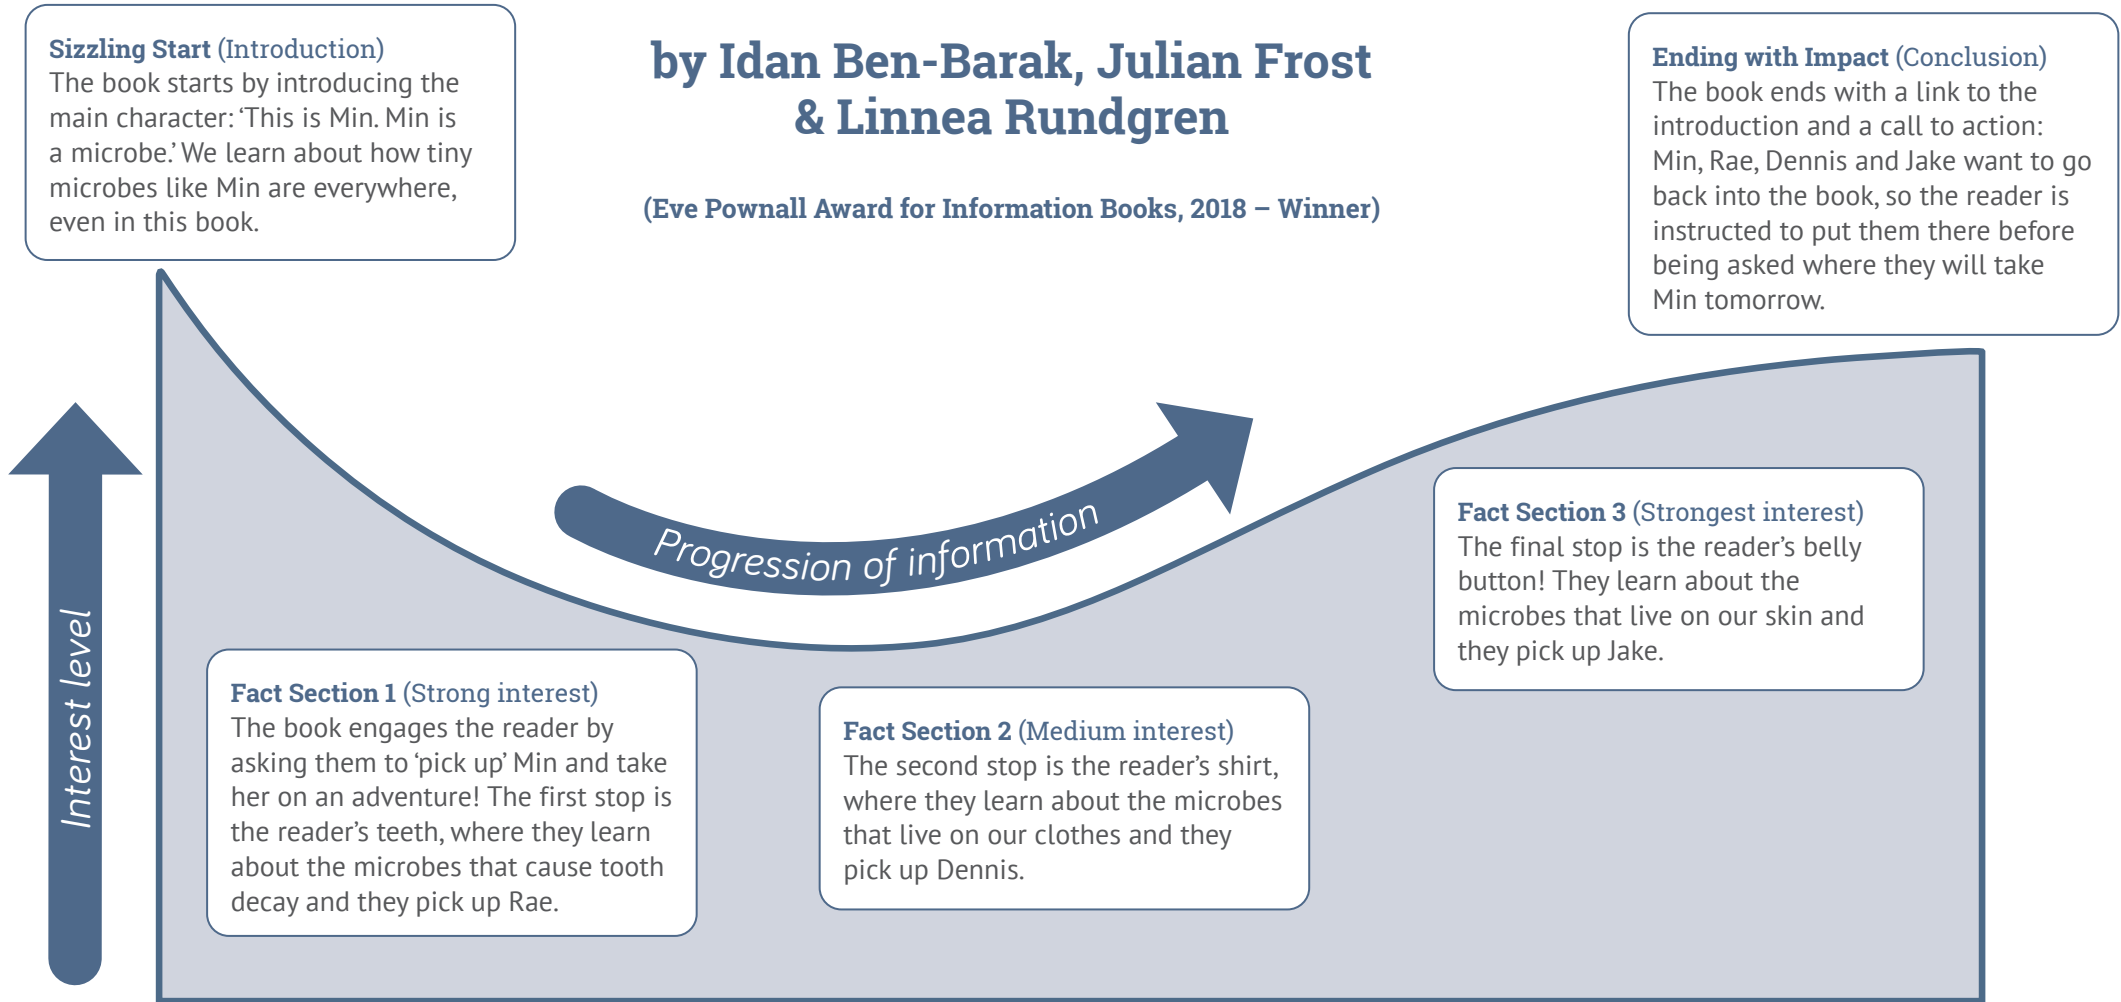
by Idan Ben-Barak, Julian Frost & Linnea Rundgren

(Eve Pownall Award for Information Books, 2018 – Winner)

Sizzling Start (Introduction)
The book starts by introducing the main character: 'This is Min. Min is a microbe.' We learn about how tiny microbes like Min are everywhere, even in this book.

Ending with Impact (Conclusion)
The book ends with a link to the introduction and a call to action: Min, Rae, Dennis and Jake want to go back into the book, so the reader is instructed to put them there before being asked where they will take Min tomorrow.

Progression of information

Interest level

Fact Section 1 (Strong interest)
The book engages the reader by asking them to 'pick up' Min and take her on an adventure! The first stop is the reader's teeth, where they learn about the microbes that cause tooth decay and they pick up Rae.

Fact Section 2 (Medium interest)
The second stop is the reader's shirt, where they learn about the microbes that live on our clothes and they pick up Dennis.

Fact Section 3 (Strongest interest)
The final stop is the reader's belly button! They learn about the microbes that live on our skin and they pick up Jake.